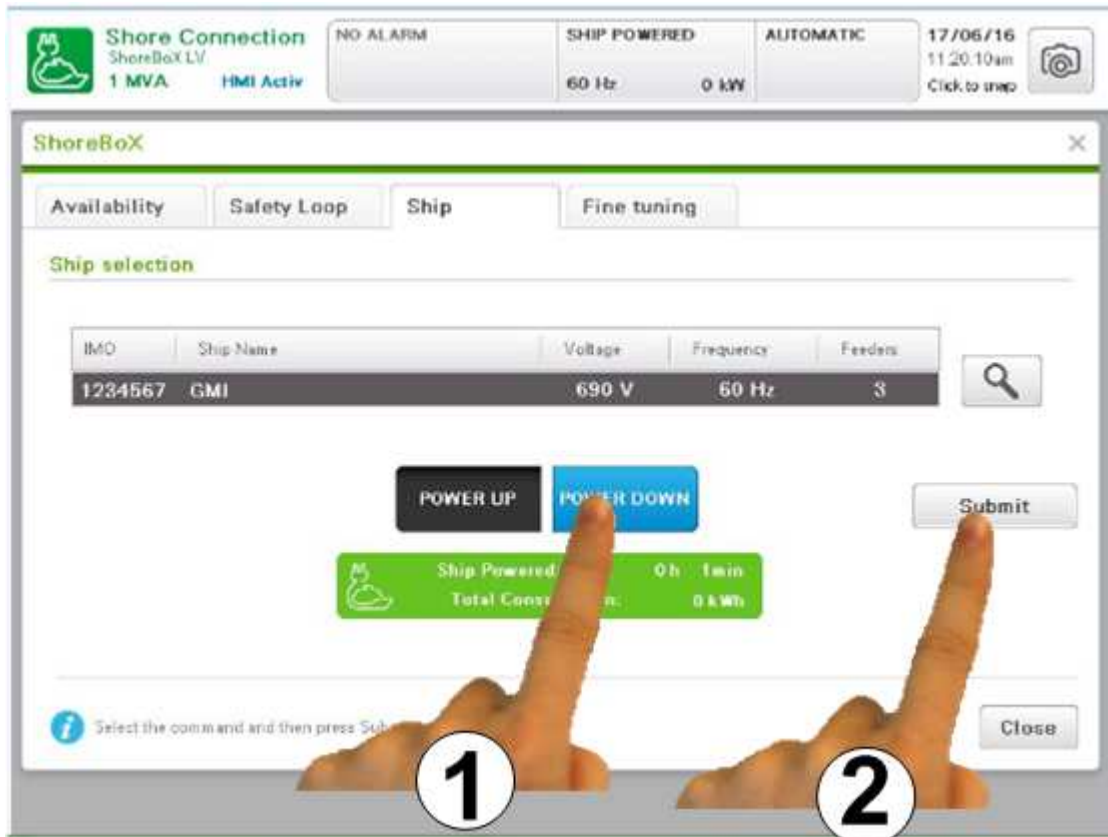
Shore Connection
ShoreBoX LV
1 MVA HMI Activ

NO ALARM

SHIP POWERED
60 Hz 0 kW

AUTOMATIC

17/06/16
11:20:10am
Click to snap

ShoreBoX

Availability | Safety Loop | Ship | Fine tuning

Ship selection

| IMO | Ship Name | Voltage | Frequency | Feeders |
|---|---|---|---|---|
| 1234567 | GMI | 690 V | 60 Hz | 3 |

POWER UP POW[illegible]R DOWN

Submit

Ship Powered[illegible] 0 h 1 min
Total Cons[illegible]n: 0 kWh

Select the command and then press Sub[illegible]

Close

1

2